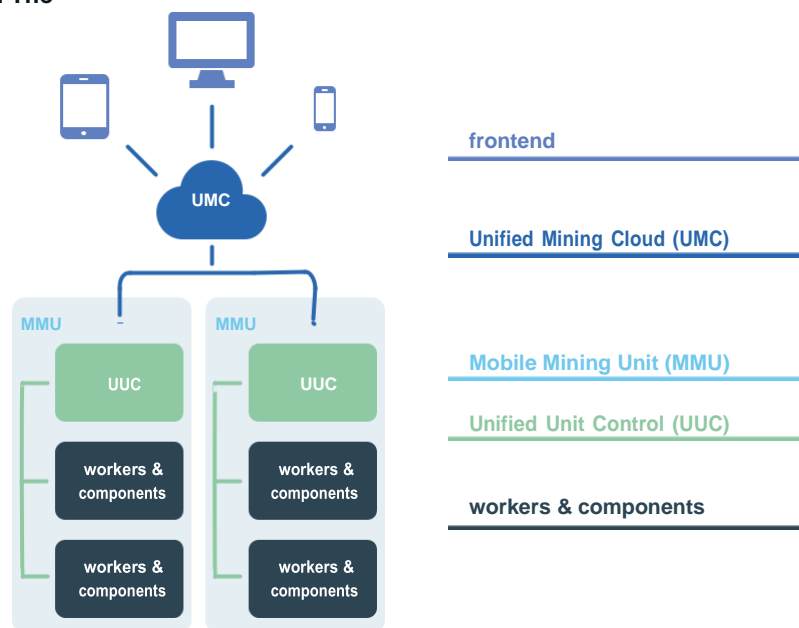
UMC

MMU

UUC

workers & components

workers & components

MMU

UUC

workers & components

workers & components

frontend

Unified Mining Cloud (UMC)

Mobile Mining Unit (MMU)

Unified Unit Control (UUC)

workers & components